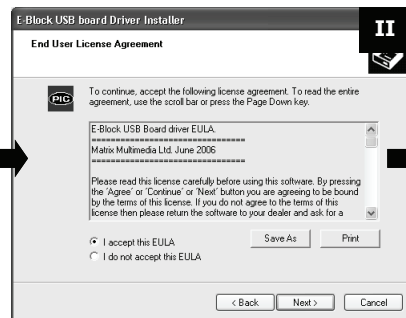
E-Block USB board Driver Installer

End User License Agreement

II

PIC

To continue, accept the following license agreement. To read the entire agreement, use the scroll bar or press the Page Down key.

E-Block USB Board driver EULA.
================================
Matrix Multimedia Ltd. June 2006
================================

Please read this license carefully before using this software. By pressing the 'Agree' or 'Continue' or 'Next' button you are agreeing to be bound by the terms of this license. If you do not agree to the terms of this license then please return the software to your dealer and ask for a

I accept this EULA
I do not accept this EULA

Save As
Print

< Back
Next >
Cancel